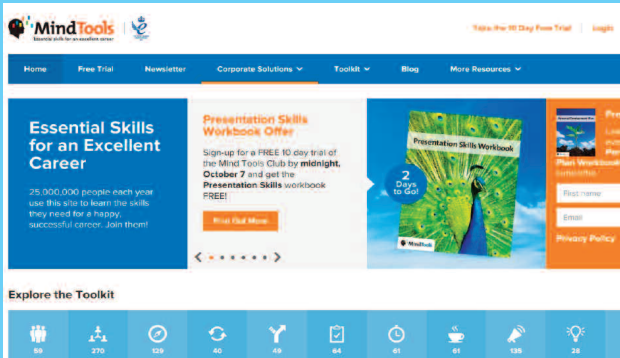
MindTools
Essential skills for an excellent career

Take the 10 Day Free Trial | Login

Home | Free Trial | Newsletter | Corporate Solutions | Toolkit | Blog | More Resources

Essential Skills for an Excellent Career

25,000,000 people each year use this site to learn the skills they need for a happy, successful career. Join them!

Presentation Skills Workbook Offer

Sign-up for a FREE 10 day trial of the Mind Tools Club by midnight, October 7 and get the Presentation Skills workbook FREE!

Find Out More

Presentation Skills Workbook

2 Days to Go!

MindTools

Pro
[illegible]
Plan Workbook
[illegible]

First name

Email

Privacy Policy

Explore the Toolkit

59 | 270 | 129 | 40 | 49 | 64 | 61 | 61 | 135 | 28